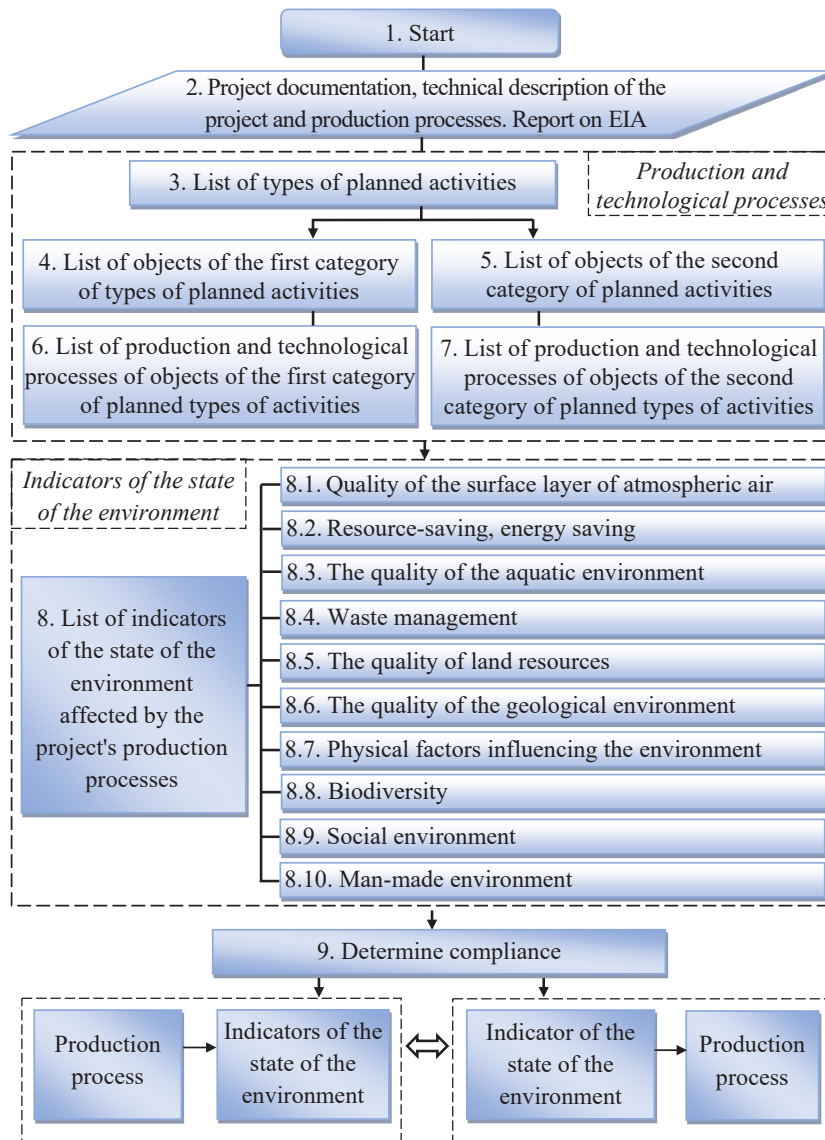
1. Start

2. Project documentation, technical description of the project and production processes. Report on EIA

3. List of types of planned activities

Production and technological processes

4. List of objects of the first category of types of planned activities

5. List of objects of the second category of planned activities

6. List of production and technological processes of objects of the first category of planned types of activities

7. List of production and technological processes of objects of the second category of planned types of activities

Indicators of the state of the environment

8. List of indicators of the state of the environment affected by the project's production processes

8.1. Quality of the surface layer of atmospheric air

8.2. Resource-saving, energy saving

8.3. The quality of the aquatic environment

8.4. Waste management

8.5. The quality of land resources

8.6. The quality of the geological environment

8.7. Physical factors influencing the environment

8.8. Biodiversity

8.9. Social environment

8.10. Man-made environment

9. Determine compliance

Production process

Indicators of the state of the environment

$\Leftrightarrow$

Indicator of the state of the environment

Production process